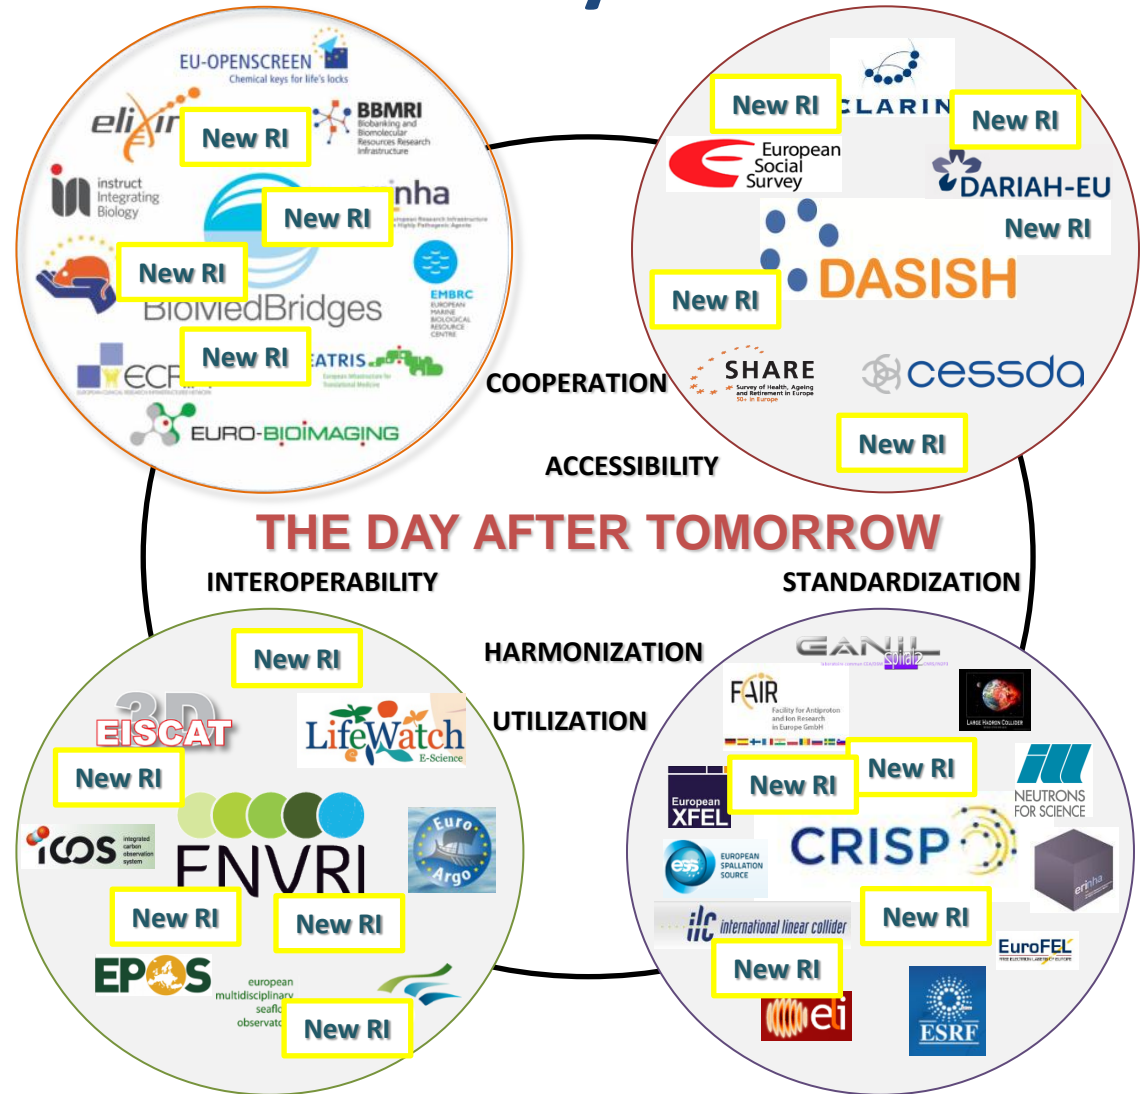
EU-OPENSCREEN
Chemical keys for life's locks

elixir

New RI

BBMRI
Biobanking and Biomolecular Resources Research Infrastructure

instruct
Integrating Biology

New RI

inha

New RI

EMBRC

BioMedBridges

New RI

ECR

EATRIS

EURO-BIOIMAGING

New RI

CLARIN

New RI

European Social Survey

DARIAH-EU

New RI

DASISH

New RI

SHARE
Survey of Health, Ageing and Retirement in Europe

cessda

New RI

COOPERATION

ACCESSIBILITY

THE DAY AFTER TOMORROW

INTEROPERABILITY

STANDARDIZATION

HARMONIZATION

UTILIZATION

New RI

EISCAT

LifeWatch
E-Science

New RI

ICOS
integrated carbon observation system

ENVRI

Euro Argo

New RI

New RI

EPOS

european multidisciplinary seafloor observatory

New RI

GANIL

FAIR
Facility for Antiproton and Ion Research in Europe GmbH

LARGE HADRON COLLIDER

New RI

New RI

NEUTRONS FOR SCIENCE

European XFEL

CRISP

ESS
EUROPEAN SPALLATION SOURCE

erinha

ilc international linear collider

New RI

EuroFEL

New RI

eli

ESRF